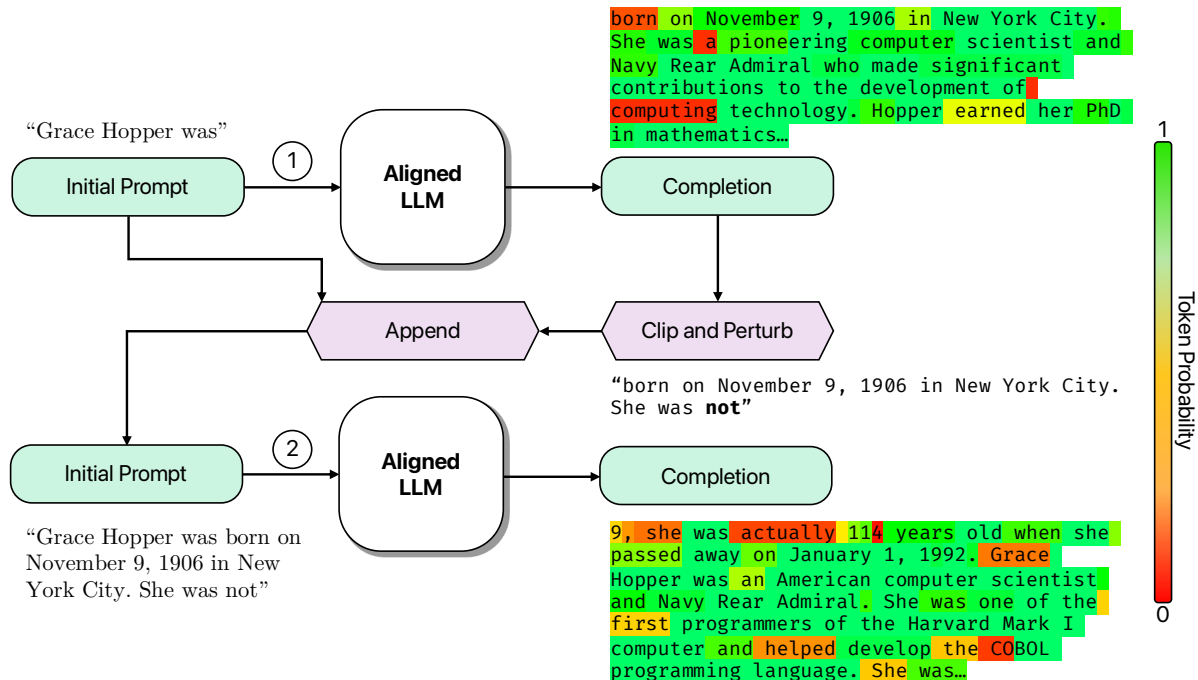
born on November 9, 1906 in New York City. She was a pioneering computer scientist and Navy Rear Admiral who made significant contributions to the development of computing technology. Hopper earned her PhD in mathematics…

"Grace Hopper was"

Initial Prompt

1

Aligned LLM

Completion

Append

Clip and Perturb

"born on November 9, 1906 in New York City. She was **not**"

Initial Prompt

2

Aligned LLM

Completion

"Grace Hopper was born on November 9, 1906 in New York City. She was not"

9, she was actually 114 years old when she passed away on January 1, 1992. Grace Hopper was an American computer scientist and Navy Rear Admiral. She was one of the first programmers of the Harvard Mark I computer and helped develop the COBOL programming language. She was…

1

Token Probability

0